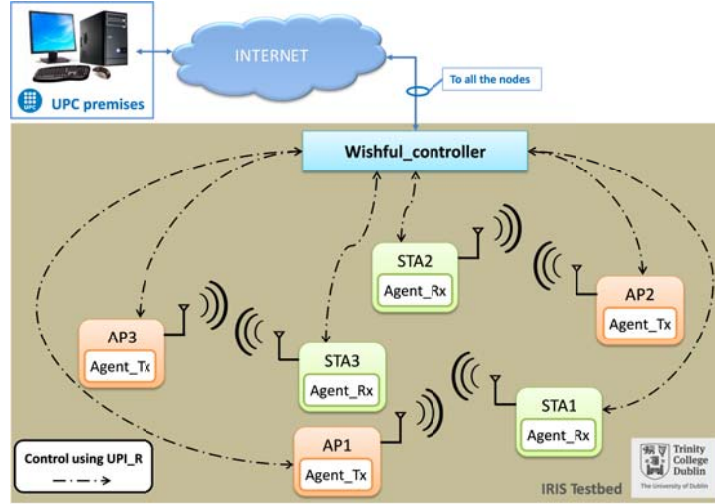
UPC

UPC premises

INTERNET

To all the nodes

Wishful_controller

STA2
Agent_Rx

AP2
Agent_Tx

AP3
Agent_Tx

STA3
Agent_Rx

STA1
Agent_Rx

AP1
Agent_Tx

Control using UPI_R

IRIS Testbed

Trinity College Dublin
The University of Dublin